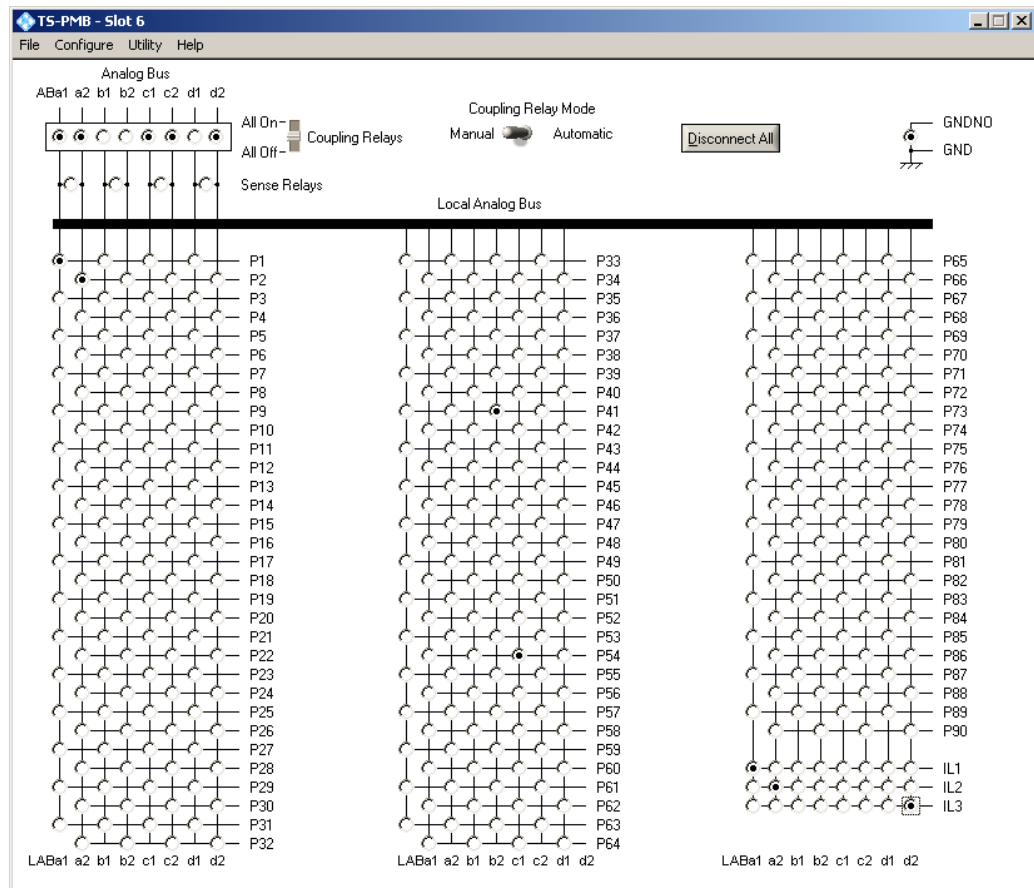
TS-PMB - Slot 6
File Configure Utility Help

Analog Bus
ABa1 a2 b1 b2 c1 c2 d1 d2

All On
Coupling Relays
All Off

Coupling Relay Mode
Manual Automatic

Disconnect All

GNDNO
GND

Sense Relays

Local Analog Bus

P1
P2
P3
P4
P5
P6
P7
P8
P9
P10
P11
P12
P13
P14
P15
P16
P17
P18
P19
P20
P21
P22
P23
P24
P25
P26
P27
P28
P29
P30
P31
P32

LABa1 a2 b1 b2 c1 c2 d1 d2

P33
P34
P35
P36
P37
P38
P39
P40
P41
P42
P43
P44
P45
P46
P47
P48
P49
P50
P51
P52
P53
P54
P55
P56
P57
P58
P59
P60
P61
P62
P63
P64

LABa1 a2 b1 b2 c1 c2 d1 d2

P65
P66
P67
P68
P69
P70
P71
P72
P73
P74
P75
P76
P77
P78
P79
P80
P81
P82
P83
P84
P85
P86
P87
P88
P89
P90
IL1
IL2
IL3

LABa1 a2 b1 b2 c1 c2 d1 d2